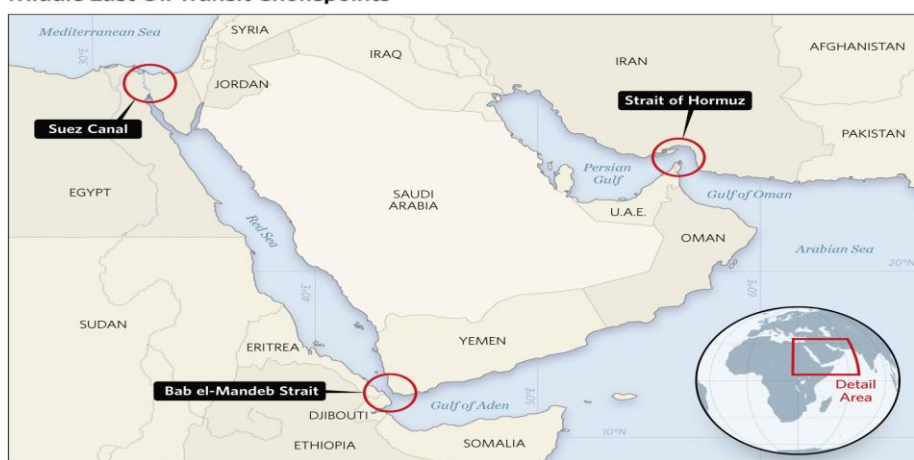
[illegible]

Mediterranean Sea
30°N
SYRIA
IRAQ
IRAN
AFGHANISTAN
JORDAN
Suez Canal
Strait of Hormuz
PAKISTAN
Persian Gulf
EGYPT
SAUDI ARABIA
Gulf of Oman
U.A.E.
Red Sea
OMAN
Arabian Sea
20°N
40°E
60°E
SUDAN
YEMEN
ERITREA
Bab el-Mandeb Strait
50°E
DJIBOUTI
Gulf of Aden
Detail Area
ETHIOPIA
SOMALIA
10°N